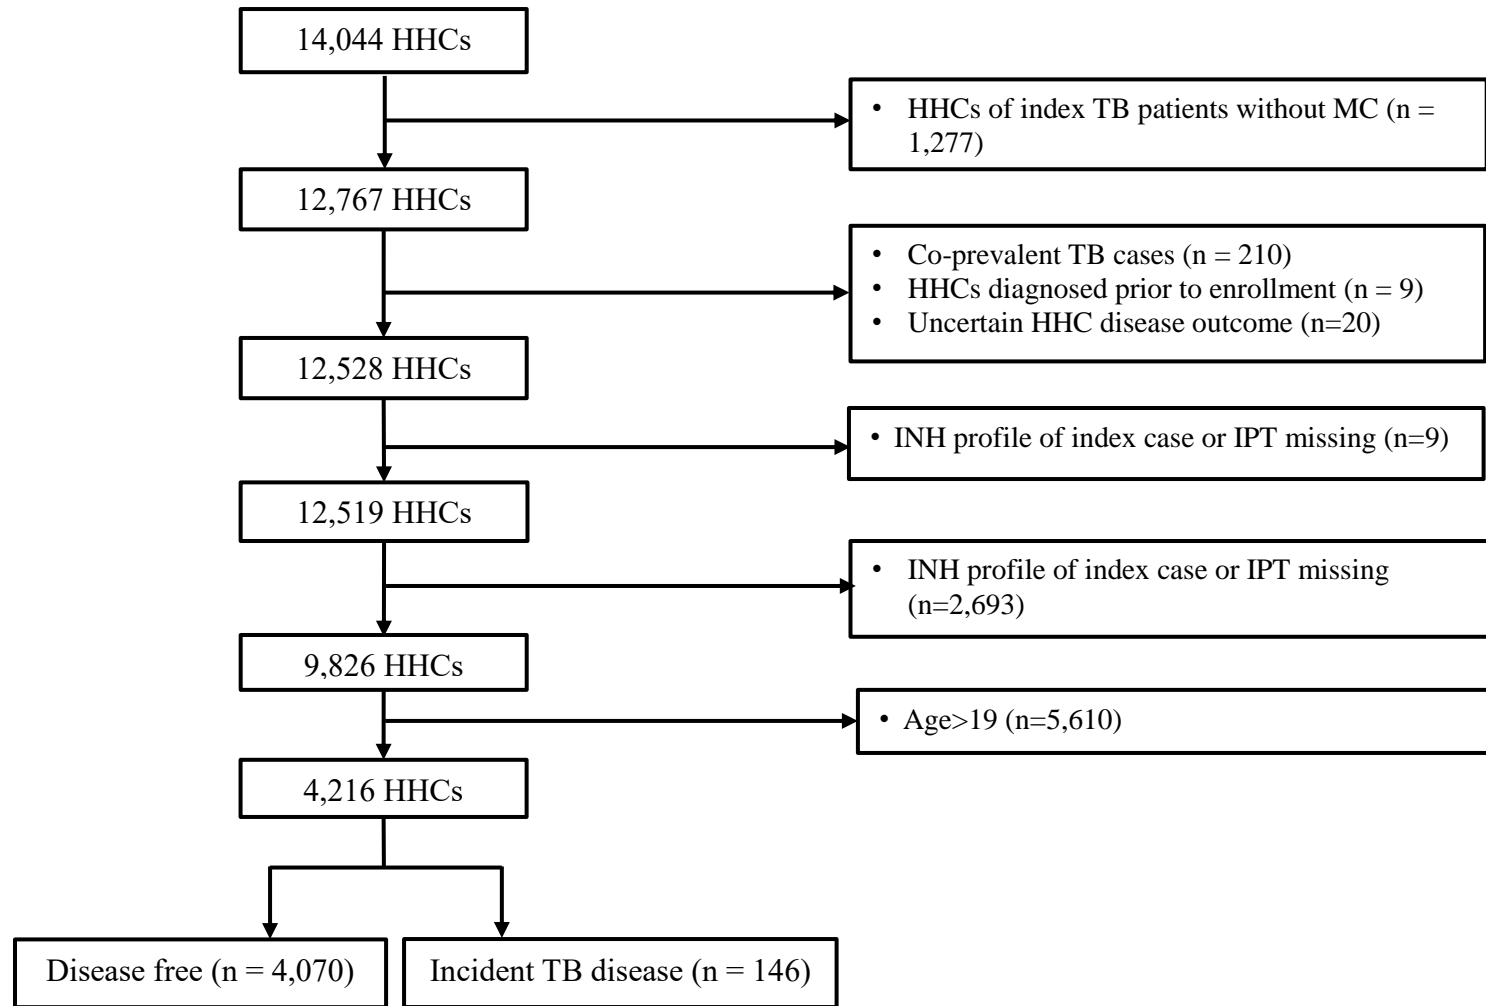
14,044 HHCs

• HHCs of index TB patients without MC (n = 1,277)

12,767 HHCs

• Co-prevalent TB cases (n = 210)
• HHCs diagnosed prior to enrollment (n = 9)
• Uncertain HHC disease outcome (n=20)

12,528 HHCs

• INH profile of index case or IPT missing (n=9)

12,519 HHCs

• INH profile of index case or IPT missing (n=2,693)

9,826 HHCs

• Age>19 (n=5,610)

4,216 HHCs

Disease free (n = 4,070)

Incident TB disease (n = 146)